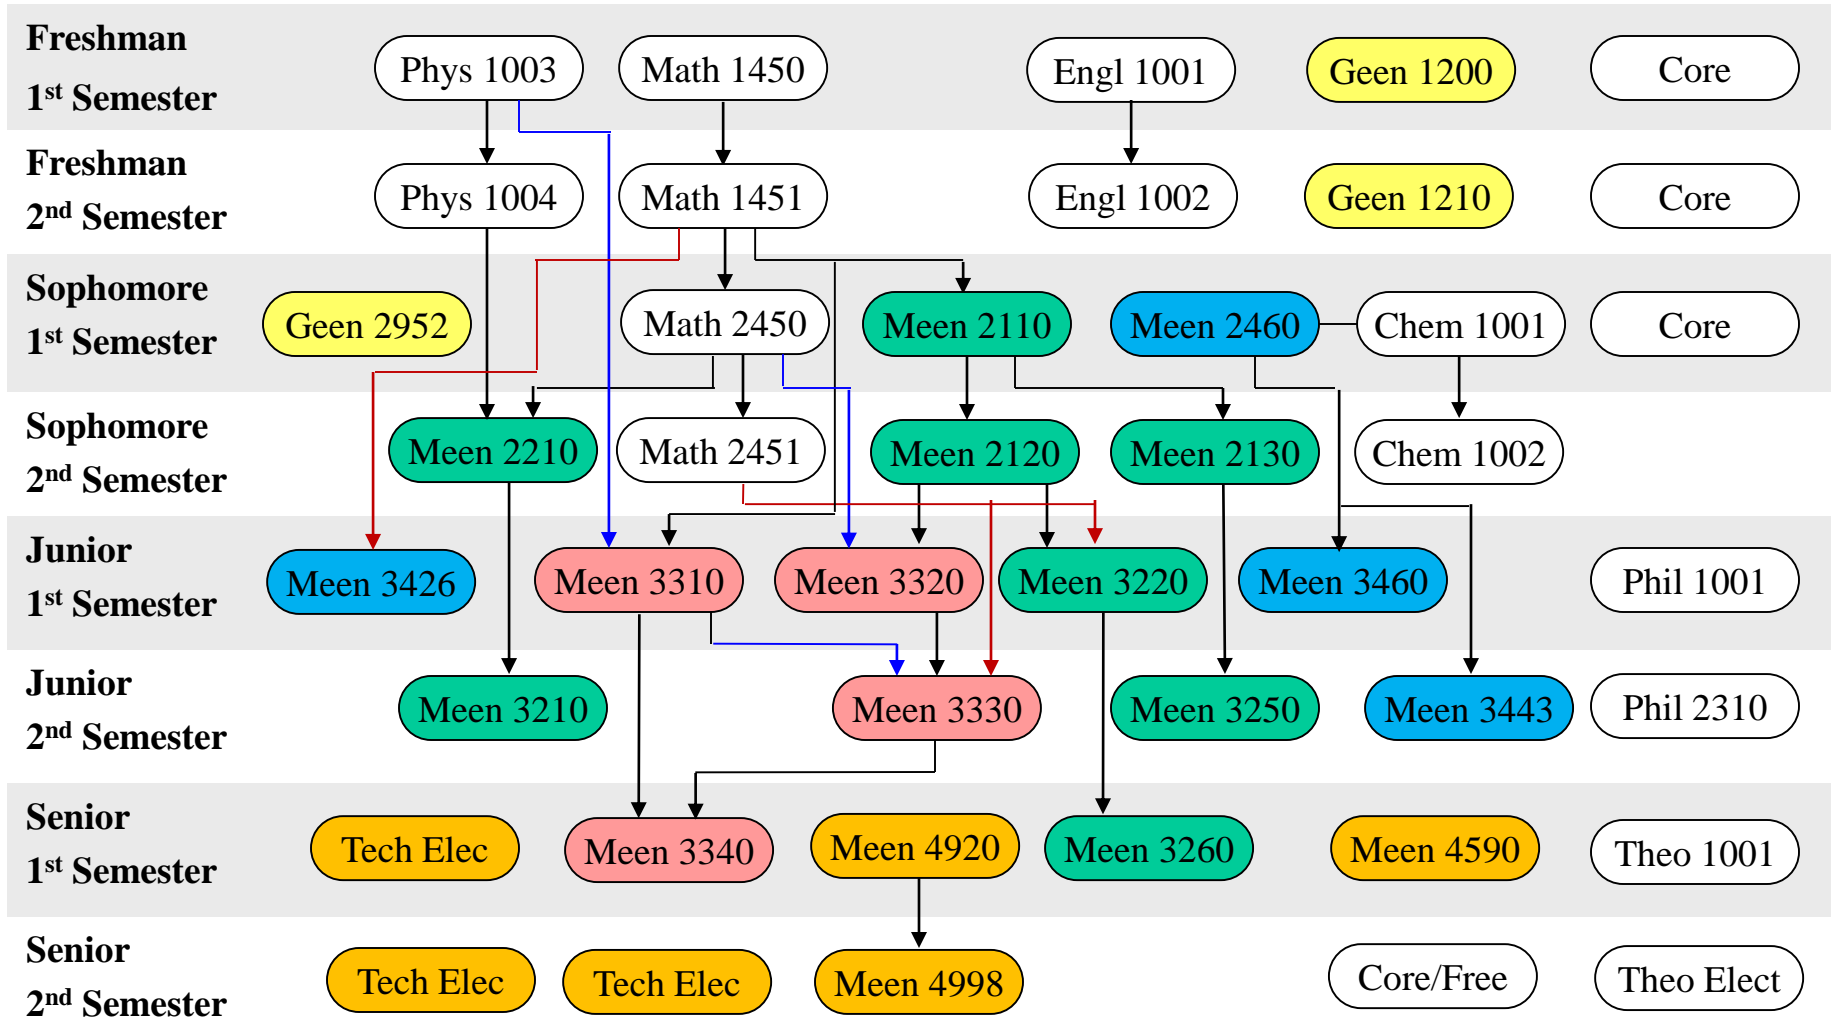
Freshman 1st Semester
Phys 1003
Math 1450
Engl 1001
Geen 1200
Core

Freshman 2nd Semester
Phys 1004
Math 1451
Engl 1002
Geen 1210
Core

Sophomore 1st Semester
Geen 2952
Math 2450
Meen 2110
Meen 2460
Chem 1001
Core

Sophomore 2nd Semester
Meen 2210
Math 2451
Meen 2120
Meen 2130
Chem 1002

Junior 1st Semester
Meen 3426
Meen 3310
Meen 3320
Meen 3220
Meen 3460
Phil 1001

Junior 2nd Semester
Meen 3210
Meen 3330
Meen 3250
Meen 3443
Phil 2310

Senior 1st Semester
Tech Elec
Meen 3340
Meen 4920
Meen 3260
Meen 4590
Theo 1001

Senior 2nd Semester
Tech Elec
Tech Elec
Meen 4998
Core/Free
Theo Elect